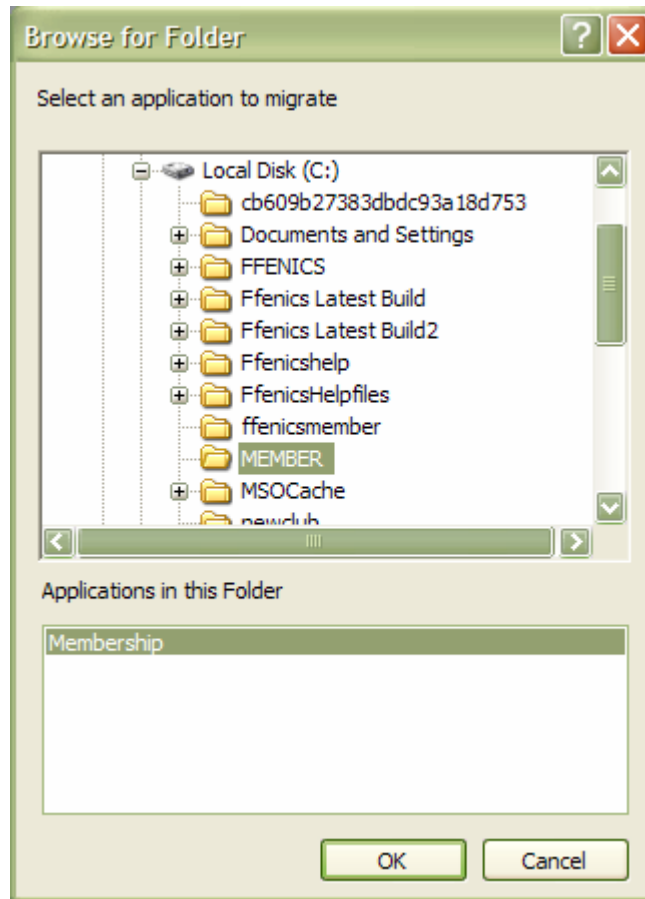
Browse for Folder

Select an application to migrate

Local Disk (C:)
cb609b27383dbdc93a18d753
Documents and Settings
FFENICS
Ffenics Latest Build
Ffenics Latest Build2
Ffenicshelp
FfenicsHelpfiles
ffenicsmember
MEMBER
MSOCache
newclub

Applications in this Folder

Membership

OK
Cancel